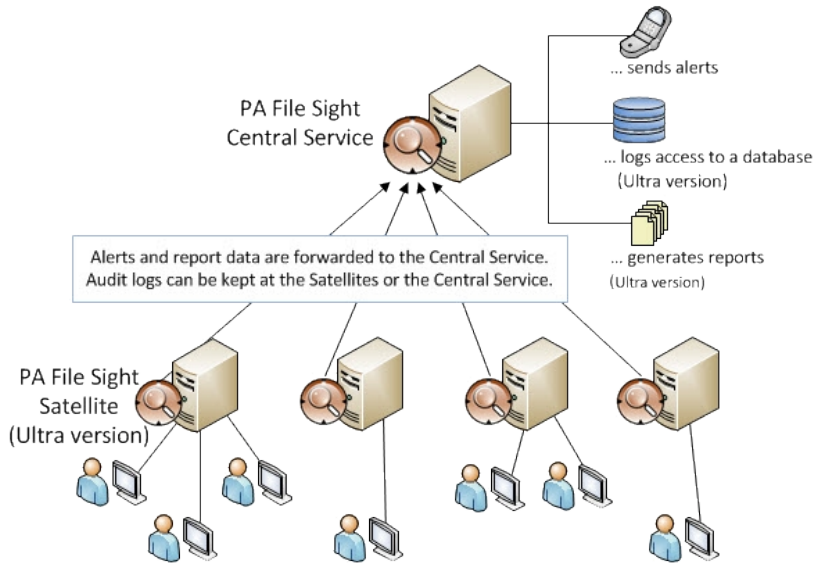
PA File Sight
Central Service

... sends alerts

... logs access to a database
(Ultra version)

... generates reports
(Ultra version)

Alerts and report data are forwarded to the Central Service.
Audit logs can be kept at the Satellites or the Central Service.

PA File Sight
Satellite
(Ultra version)